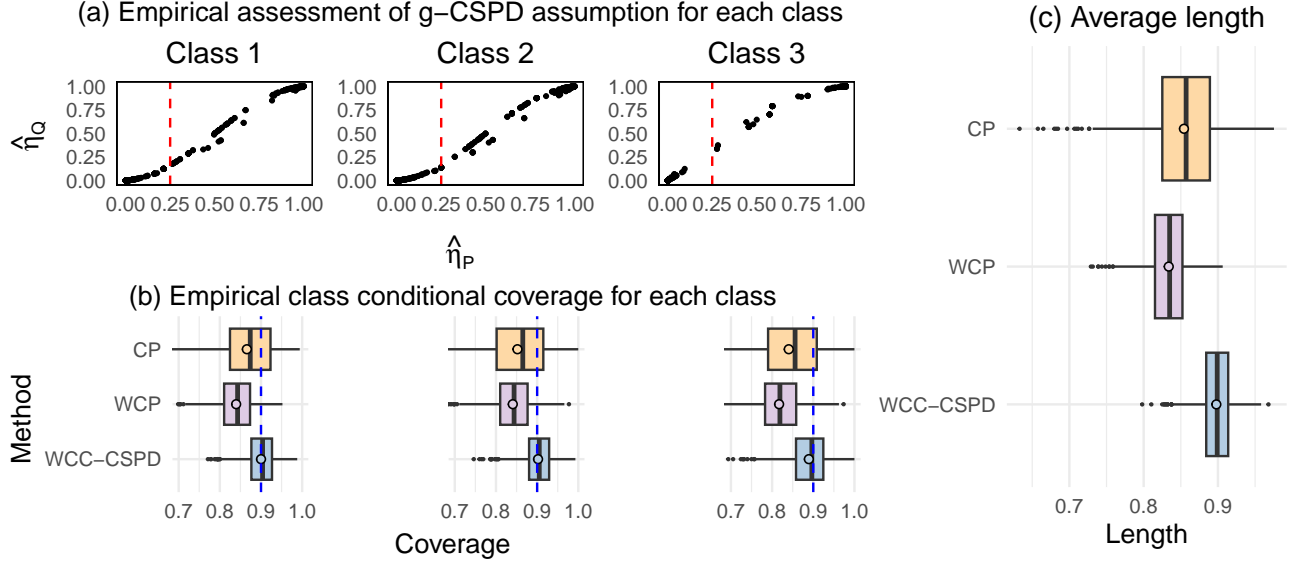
(a) Empirical assessment of g−CSPD assumption for each class

Class 1

Class 2

Class 3

$\hat{\eta}_Q$

1.00
0.75
0.50
0.25
0.00

0.00 0.25 0.50 0.75 1.00

1.00
0.75
0.50
0.25
0.00

0.00 0.25 0.50 0.75 1.00

1.00
0.75
0.50
0.25
0.00

0.00 0.25 0.50 0.75 1.00

$\hat{\eta}_P$

(b) Empirical class conditional coverage for each class

Method

CP
WCP
WCC−CSPD

0.7 0.8 0.9 1.0

0.7 0.8 0.9 1.0

0.7 0.8 0.9 1.0

Coverage

(c) Average length

CP

WCP

WCC−CSPD

0.7 0.8 0.9

Length